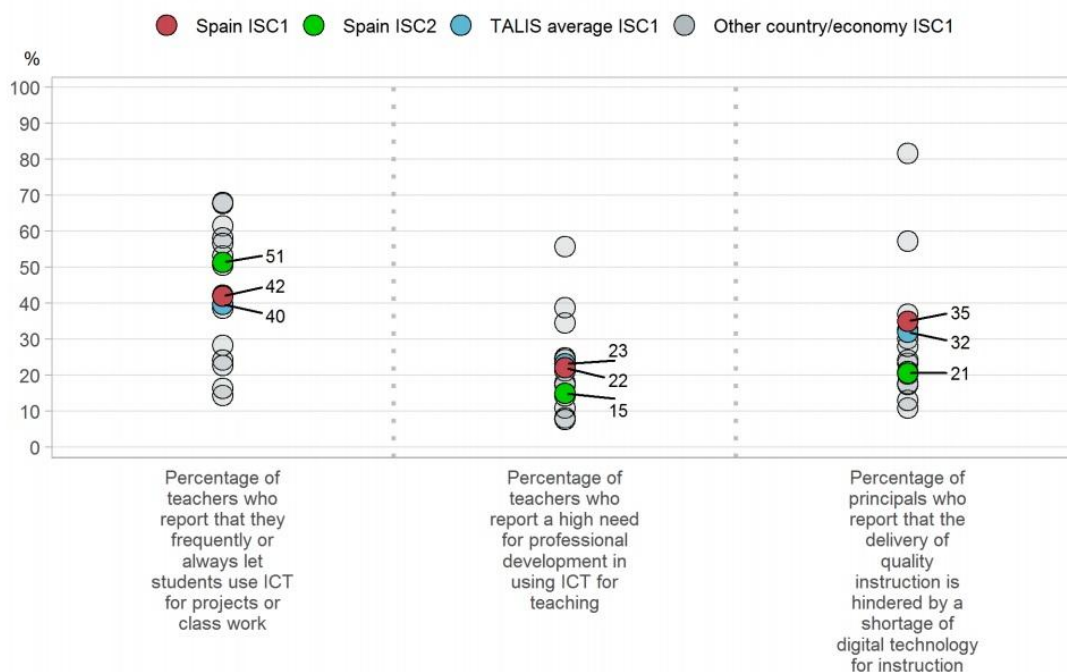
Spain ISC1 Spain ISC2 TALIS average ISC1 Other country/economy ISC1

%

100
90
80
70
60
50
40
30
20
10
0

51
42
40

23
22
15

35
32
21

Percentage of teachers who report that they frequently or always let students use ICT for projects or class work

Percentage of teachers who report a high need for professional development in using ICT for teaching

Percentage of principals who report that the delivery of quality instruction is hindered by a shortage of digital technology for instruction